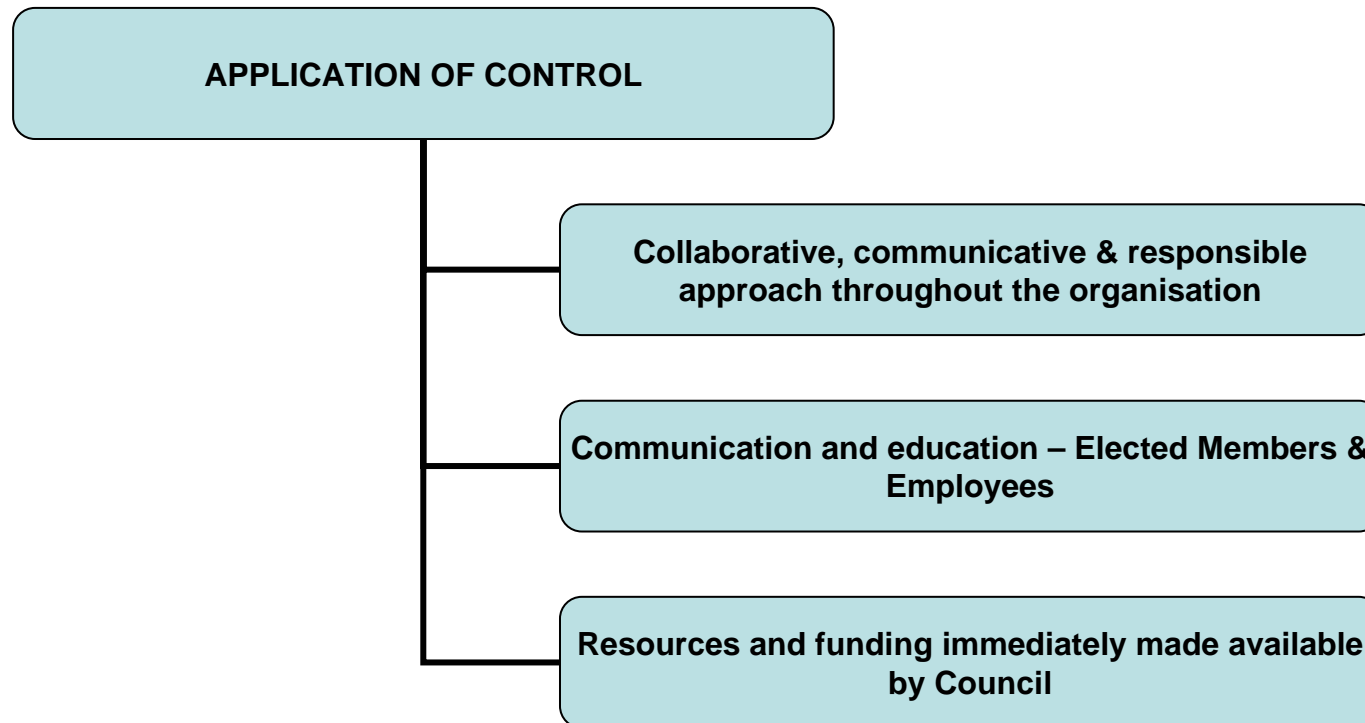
APPLICATION OF CONTROL

Collaborative, communicative & responsible approach throughout the organisation

Communication and education – Elected Members & Employees

Resources and funding immediately made available by Council